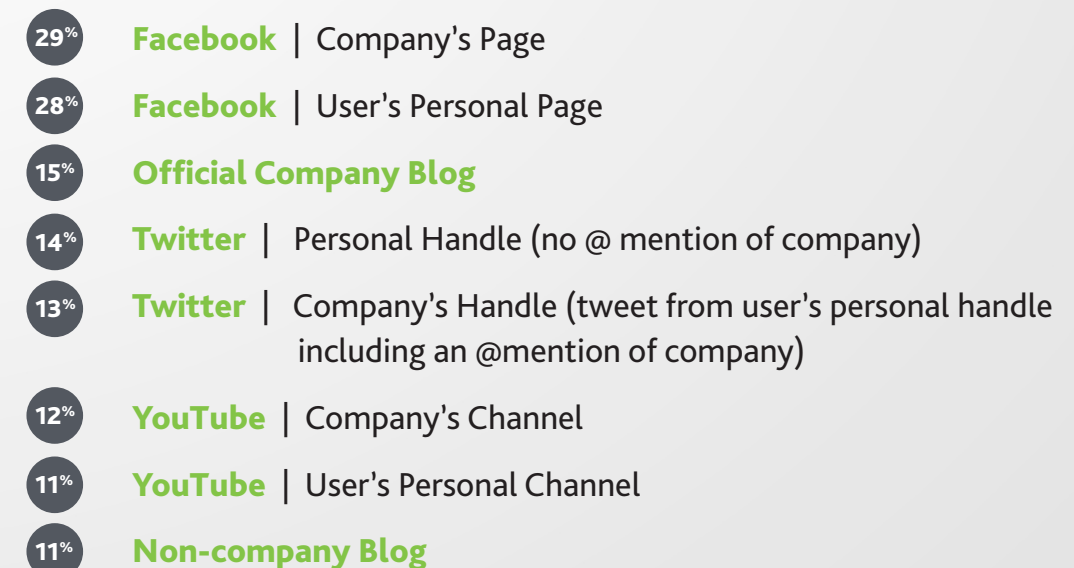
29% Facebook | Company’s Page

28% Facebook | User’s Personal Page

15% Official Company Blog

14% Twitter | Personal Handle (no @ mention of company)

13% Twitter | Company’s Handle (tweet from user’s personal handle including an @mention of company)

12% YouTube | Company’s Channel

11% YouTube | User’s Personal Channel

11% Non-company Blog